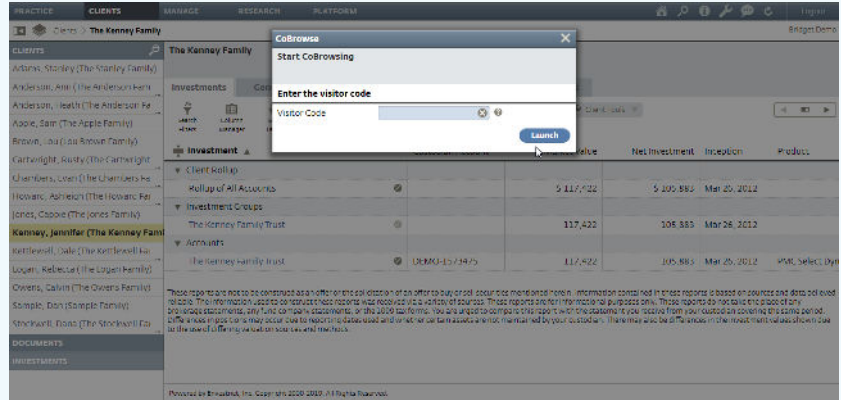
PRACTICE CLIENTS MANAGE RESEARCH PLATFORM

Clients > The Kenney Family

CLIENTS

Adams, Stanley (The Stanley Family)
Anderson, Ann (The Anderson Fam
Anderson, Heath (The Anderson Fa
Apple, Sam (The Apple Family)
Brown, Lou (Lou Brown Family)
Cartwright, Rusty (The Cartwright
Chambers, Evan (The Chambers Fa
Howard, Ashleigh (The Howard Far
Jones, Capole (The Jones Family)
Kenney, Jennifer (The Kenney Fami
Kettlewell, Dale (The Kettlewell Fa
Logan, Rebecca (The Logan Family)
Owens, Calvin (The Owens Family)
Sample, Dan (Sample Family)
Stockwell, Dana (The Stockwell Fa

DOCUMENTS

INVESTMENTS

The Kenney Family

Investments

Investment

Client Rollup
Rollup of All Accounts
Investment Groups
The Kenney Family Trust
Accounts
The Kenney Family Trust DEMO-1573475

| Value | Net Investment | Inception | Product |
|---|---|---|---|
| 117,422 | 105,885 | Mar 26, 2012 | |
| 117,422 | 105,885 | Mar 26, 2012 | |
| 117,422 | 105,885 | Mar 26, 2012 | PMC Select Dyn |

CoBrowse

Start CoBrowsing

Enter the visitor code

Visitor Code

Launch

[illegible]

Powered by Envestnet, Inc. Copyright 2000-2017. All Rights Reserved.